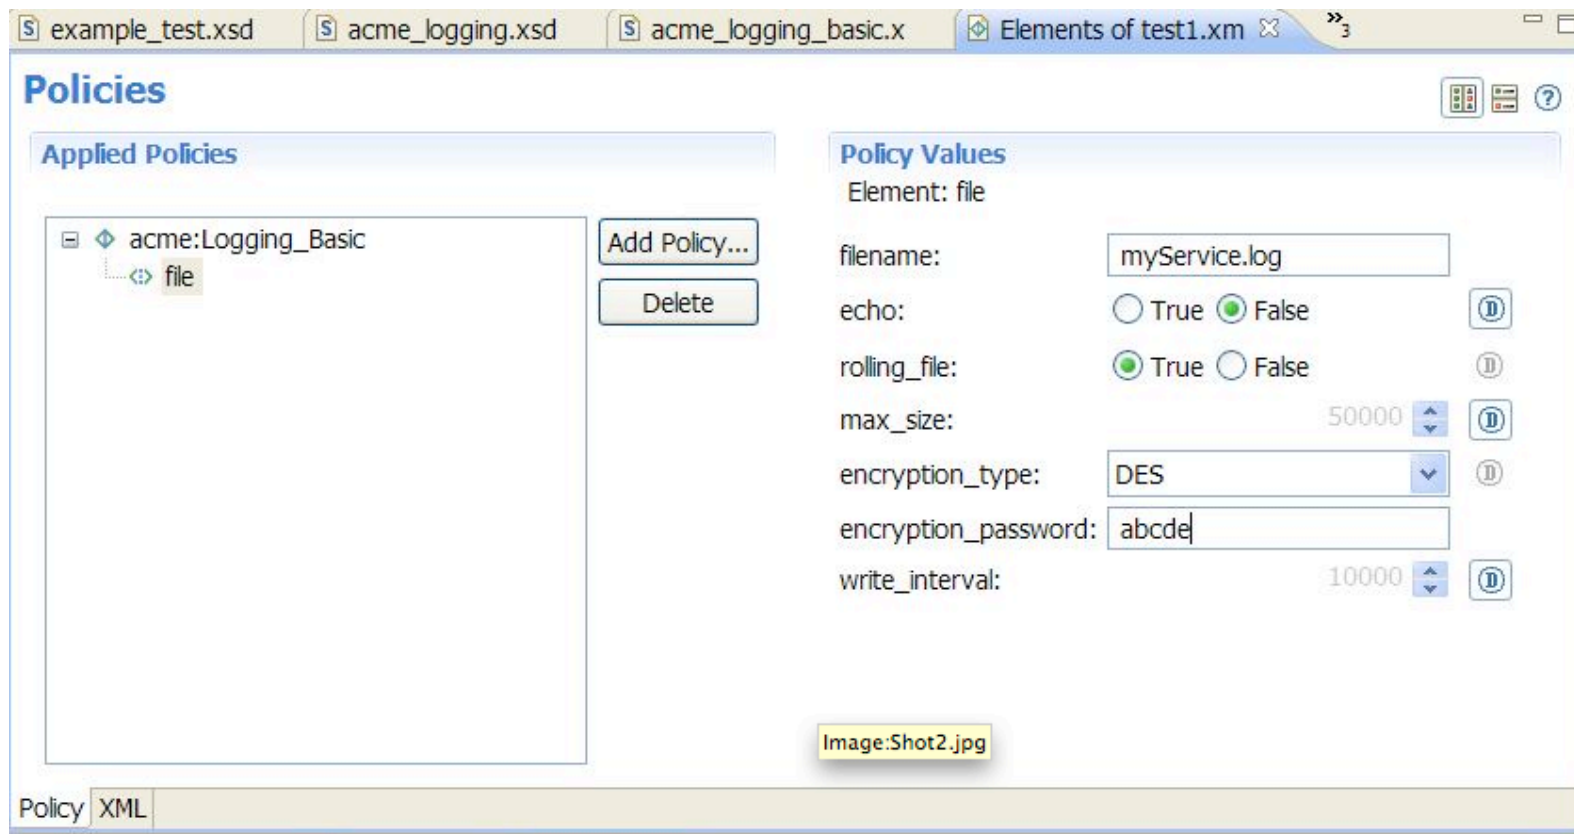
example_test.xsd acme_logging.xsd acme_logging_basic.x Elements of test1.xm »3

Policies

Applied Policies

acme:Logging_Basic
file

Add Policy...
Delete

Policy Values
Element: file

filename: myService.log
echo: True False
rolling_file: True False
max_size: 50000
encryption_type: DES
encryption_password: abcde
write_interval: 10000

Image:Shot2.jpg

Policy XML